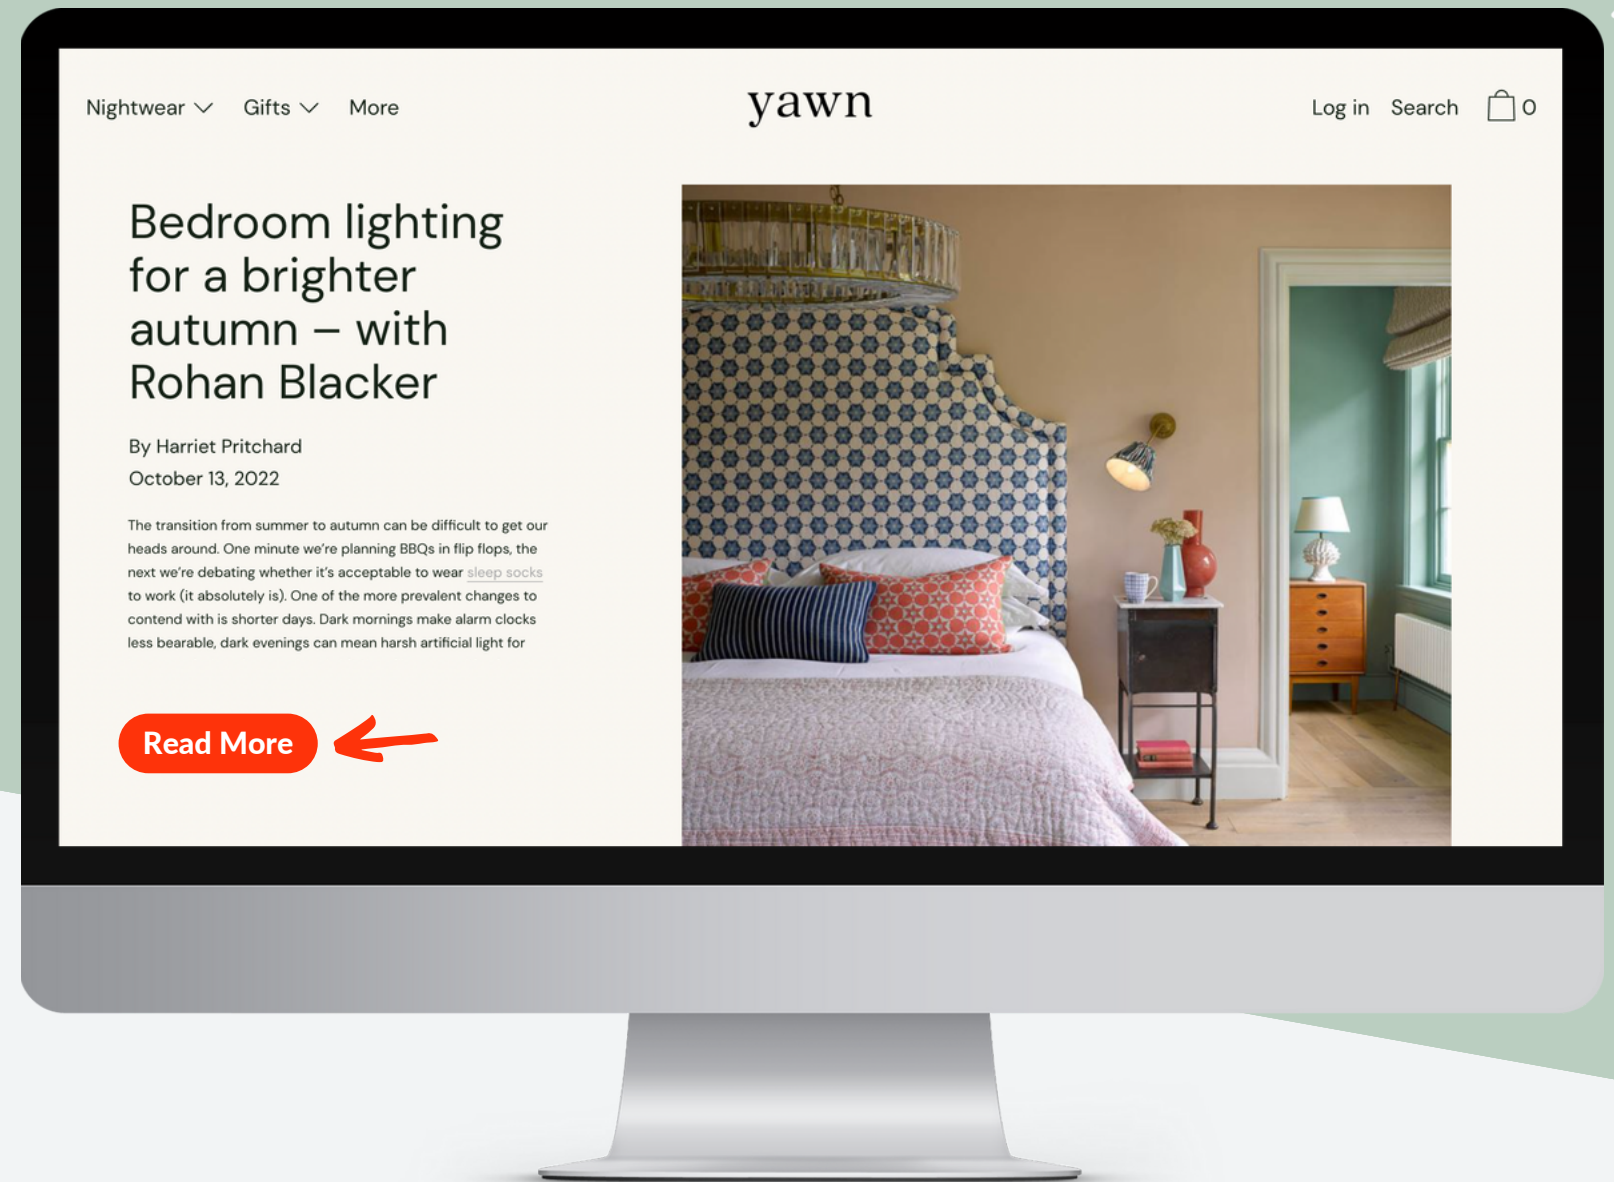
Nightwear Gifts More

yawn

Log in Search 0

Bedroom lighting for a brighter autumn – with Rohan Blacker

By Harriet Pritchard
October 13, 2022

The transition from summer to autumn can be difficult to get our heads around. One minute we're planning BBQs in flip flops, the next we're debating whether it's acceptable to wear sleep socks to work (it absolutely is). One of the more prevalent changes to contend with is shorter days. Dark mornings make alarm clocks less bearable, dark evenings can mean harsh artificial light for

Read More